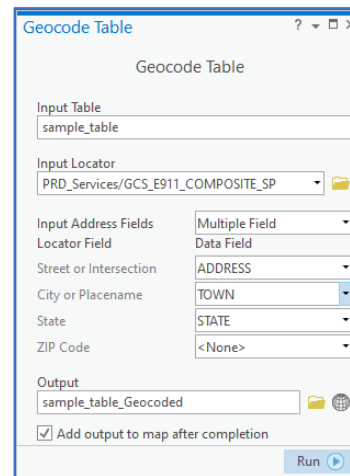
Geocode Table

? ▾ □ ×

Geocode Table

Input Table
sample_table

Input Locator
PRD_Services/GCS_E911_COMPOSITE_SP

| Input Address Fields | Multiple Field |
|---|---|
| Locator Field | Data Field |
| Street or Intersection | ADDRESS |
| City or Placename | TOWN |
| State | STATE |
| ZIP Code | <None> |

Output
sample_table_Geocoded

☑ Add output to map after completion

Run